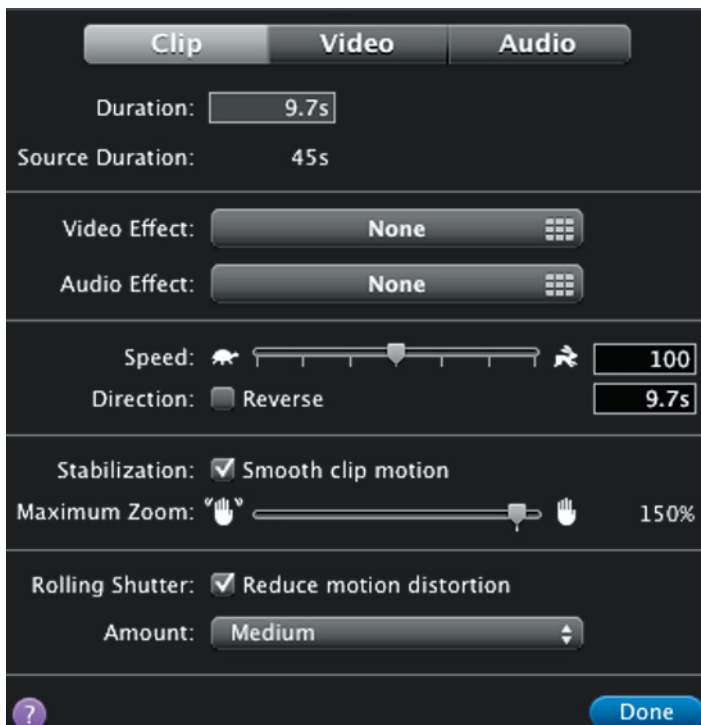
Clip Video Audio

Duration: 9.7s

Source Duration: 45s

Video Effect: None

Audio Effect: None

Speed: 100

Direction: Reverse 9.7s

Stabilization: Smooth clip motion

Maximum Zoom: 150%

Rolling Shutter: Reduce motion distortion

Amount: Medium

?

Done